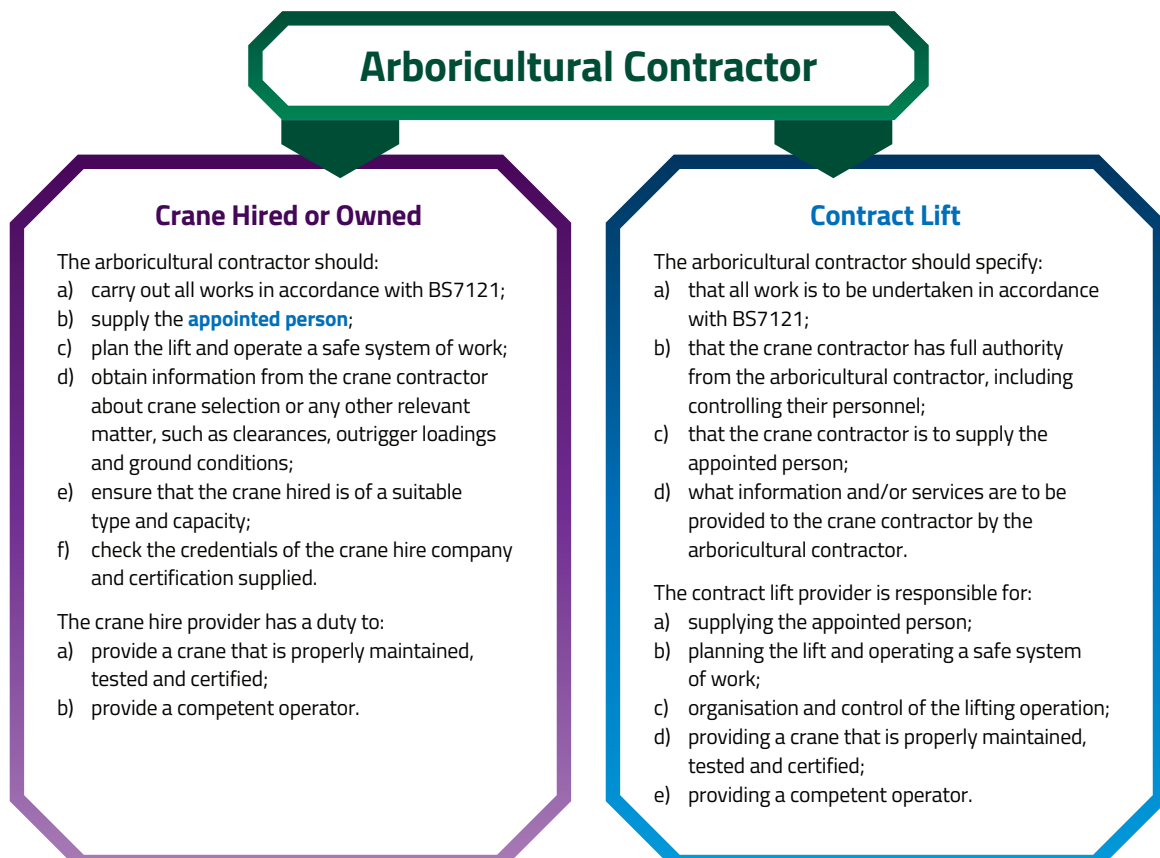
Arboricultural Contractor

Crane Hired or Owned

The arboricultural contractor should:
a) carry out all works in accordance with BS7121;
b) supply the appointed person;
c) plan the lift and operate a safe system of work;
d) obtain information from the crane contractor about crane selection or any other relevant matter, such as clearances, outrigger loadings and ground conditions;
e) ensure that the crane hired is of a suitable type and capacity;
f) check the credentials of the crane hire company and certification supplied.

The crane hire provider has a duty to:
a) provide a crane that is properly maintained, tested and certified;
b) provide a competent operator.

Contract Lift

The arboricultural contractor should specify:
a) that all work is to be undertaken in accordance with BS7121;
b) that the crane contractor has full authority from the arboricultural contractor, including controlling their personnel;
c) that the crane contractor is to supply the appointed person;
d) what information and/or services are to be provided to the crane contractor by the arboricultural contractor.

The contract lift provider is responsible for:
a) supplying the appointed person;
b) planning the lift and operating a safe system of work;
c) organisation and control of the lifting operation;
d) providing a crane that is properly maintained, tested and certified;
e) providing a competent operator.